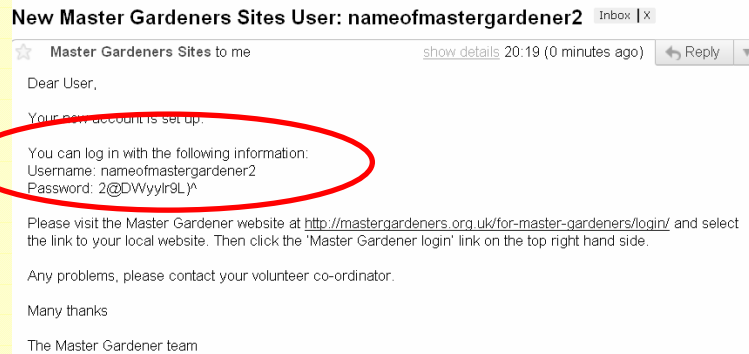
New Master Gardeners Sites User: nameofmastergardener2 Inbox | X

Master Gardeners Sites to me show details 20:19 (0 minutes ago) Reply

Dear User,

Your new account is set up.

You can log in with the following information:
Username: nameofmastergardener2
Password: 2@DWyylr9L)^

Please visit the Master Gardener website at http://mastergardeners.org.uk/for-master-gardeners/login/ and select the link to your local website. Then click the 'Master Gardener login' link on the top right hand side.

Any problems, please contact your volunteer co-ordinator.

Many thanks

The Master Gardener team